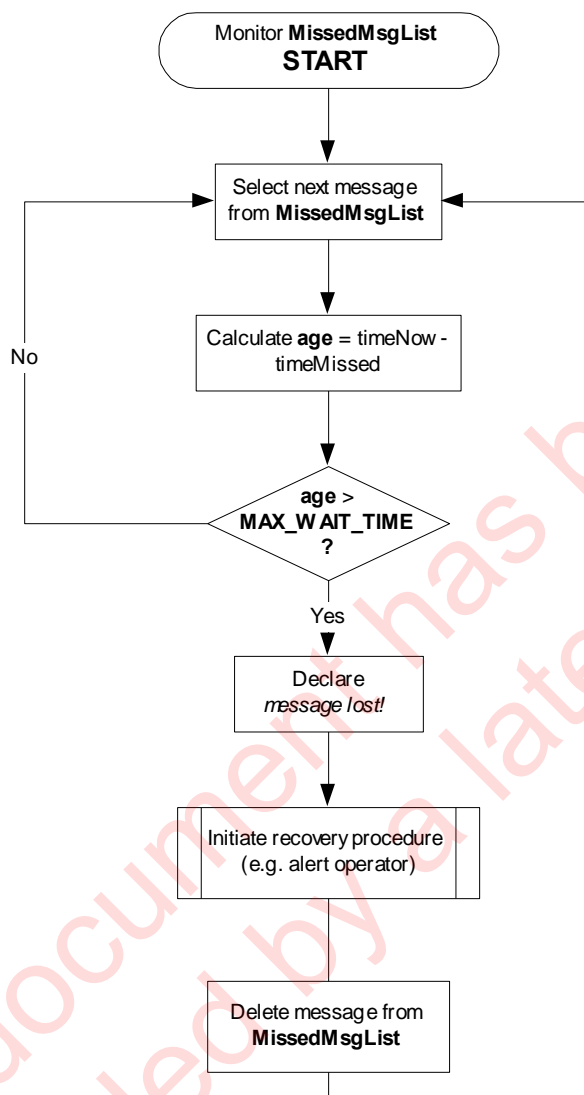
Monitor **MissedMsgList**
**START**

Select next message from **MissedMsgList**

Calculate **age** = timeNow - timeMissed

No

**age** > **MAX_WAIT_TIME ?**

Yes

Declare *message lost!*

Initiate recovery procedure (e.g. alert operator)

Delete message from **MissedMsgList**

document has b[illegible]
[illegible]ed by a late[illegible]